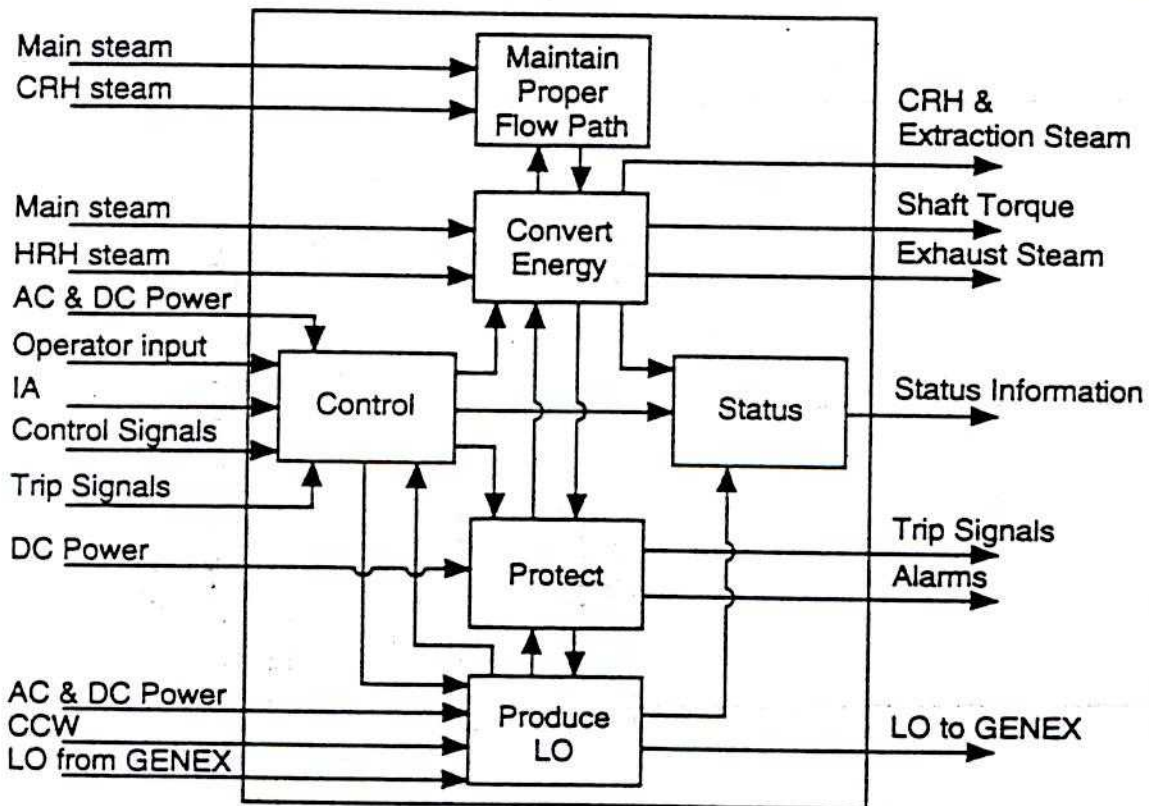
Main steam
CRH steam

Maintain Proper Flow Path

CRH & Extraction Steam

Main steam
HRH steam

Convert Energy

Shaft Torque
Exhaust Steam

AC & DC Power
Operator input
IA
Control Signals
Trip Signals

Control

Status

Status Information

DC Power

Protect

Trip Signals
Alarms

AC & DC Power
CCW
LO from GENEX

Produce LO

LO to GENEX